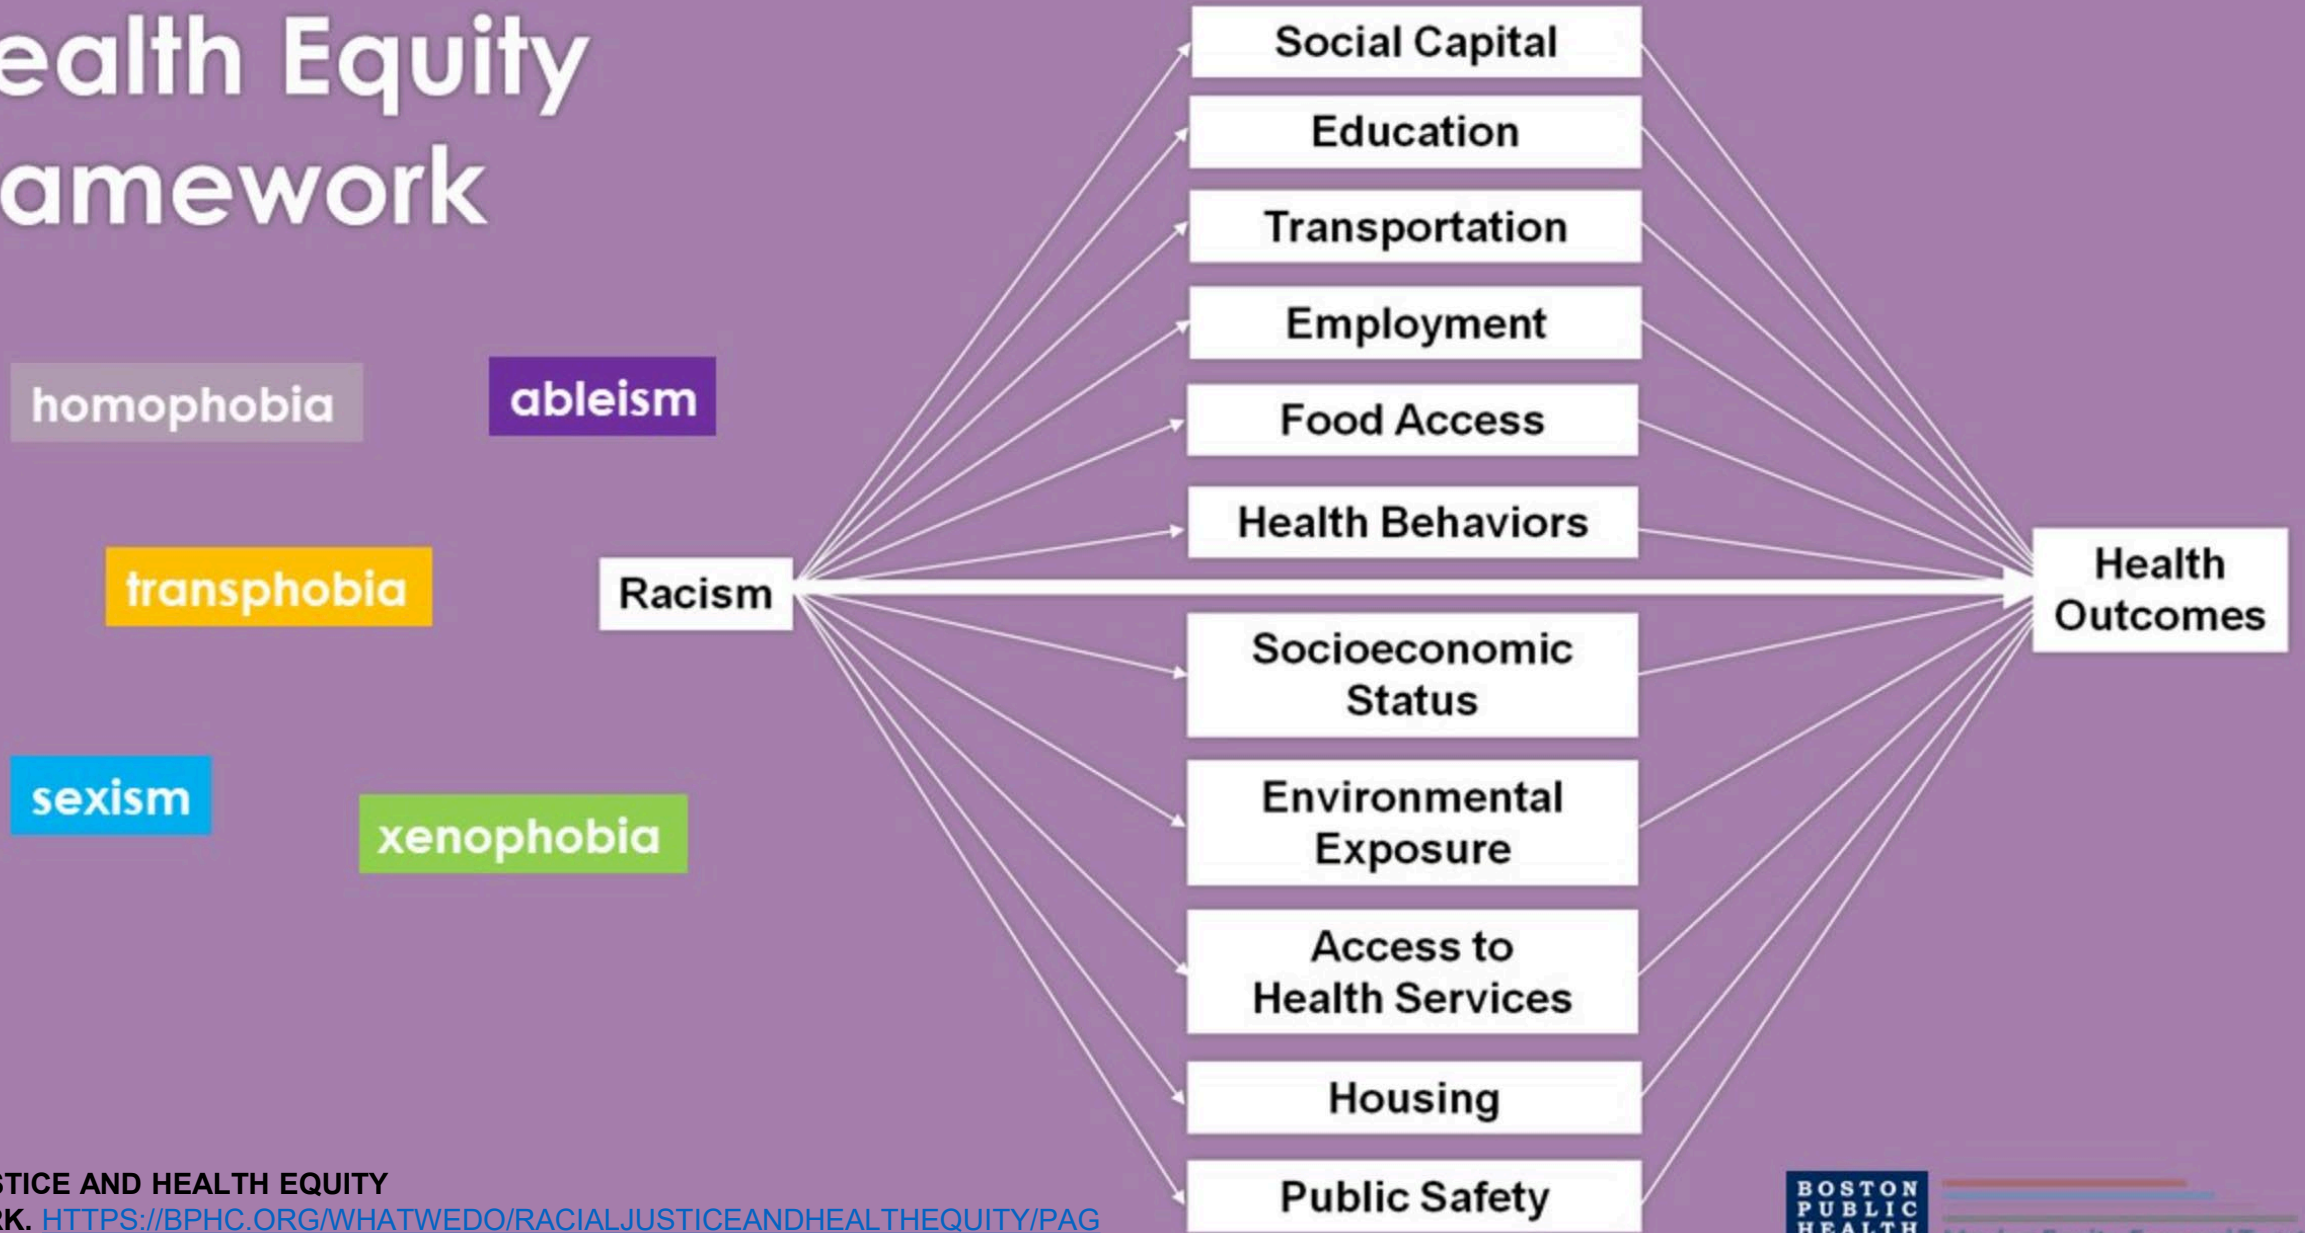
ealth Equity
amework

homophobia

ableism

transphobia

sexism

xenophobia

Racism

Social Capital

Education

Transportation

Employment

Food Access

Health Behaviors

Socioeconomic Status

Environmental Exposure

Access to Health Services

Housing

Public Safety

Health Outcomes

STICE AND HEALTH EQUITY
RK. HTTPS://BPHC.ORG/WHATWEDO/RACIALJUSTICEANDHEALTHEQUITY/PAG

BOSTON PUBLIC HEALTH